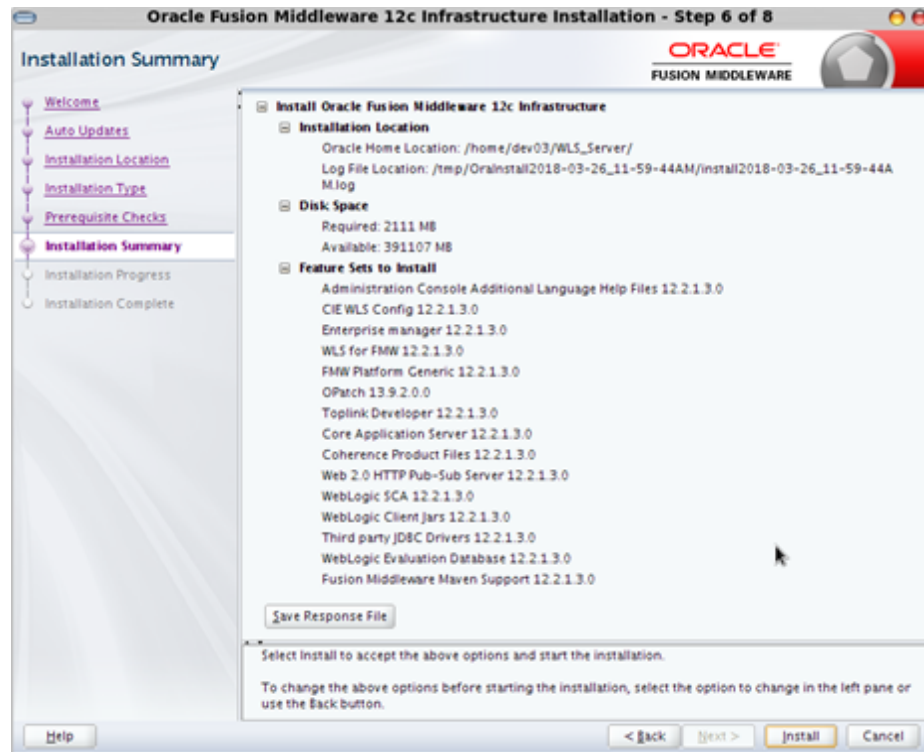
Oracle Fusion Middleware 12c Infrastructure Installation - Step 6 of 8

Installation Summary

ORACLE
FUSION MIDDLEWARE

Welcome
Auto Updates
Installation Location
Installation Type
Prerequisite Checks
Installation Summary
Installation Progress
Installation Complete

Install Oracle Fusion Middleware 12c Infrastructure
Installation Location
Oracle Home Location: /home/dev03/WLS_Server/
Log File Location: /tmp/OraInstall2018-03-26_11-59-44AM/install2018-03-26_11-59-44AM.log
Disk Space
Required: 2111 MB
Available: 391107 MB
Feature Sets to Install
Administration Console Additional Language Help Files 12.2.1.3.0
CIE WLS Config 12.2.1.3.0
Enterprise manager 12.2.1.3.0
WLS for FMW 12.2.1.3.0
FMW Platform Generic 12.2.1.3.0
OPatch 13.9.2.0.0
Toplink Developer 12.2.1.3.0
Core Application Server 12.2.1.3.0
Coherence Product Files 12.2.1.3.0
Web 2.0 HTTP Pub-Sub Server 12.2.1.3.0
WebLogic SCA 12.2.1.3.0
WebLogic Client Jars 12.2.1.3.0
Third party JDBC Drivers 12.2.1.3.0
WebLogic Evaluation Database 12.2.1.3.0
Fusion Middleware Maven Support 12.2.1.3.0

Save Response File

Select Install to accept the above options and start the installation.

To change the above options before starting the installation, select the option to change in the left pane or use the Back button.

Help
< Back
Next >
Install
Cancel